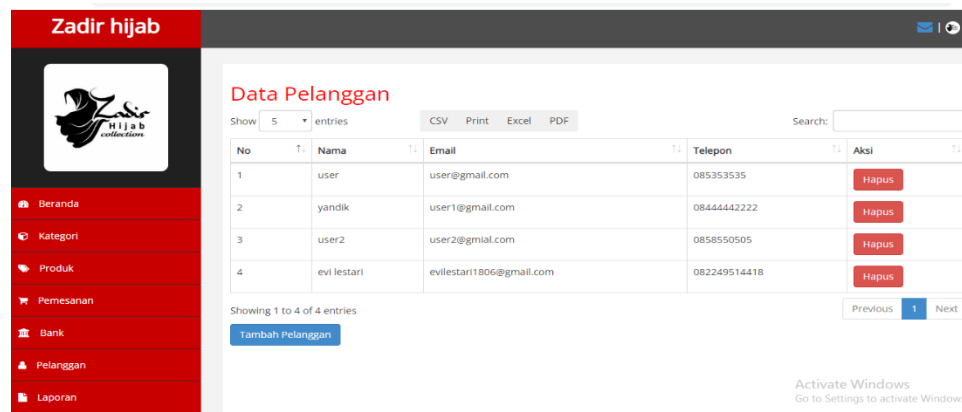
Zadir hijab

Zadir Hijab collection

Beranda
Kategori
Produk
Pemesanan
Bank
Pelanggan
Laporan

Data Pelanggan

Show 5 entries

CSV Print Excel PDF

Search:

| No | Nama | Email | Telepon | Aksi |
|---|---|---|---|---|
| 1 | user | user@gmail.com | 085353535 | Hapus |
| 2 | yandik | user1@gmail.com | 08444442222 | Hapus |
| 3 | user2 | user2@gmial.com | 0858550505 | Hapus |
| 4 | evi lestari | evilestari1806@gmail.com | 082249514418 | Hapus |

Showing 1 to 4 of 4 entries

Previous 1 Next

Tambah Pelanggan

Activate Windows
Go to Settings to activate Window